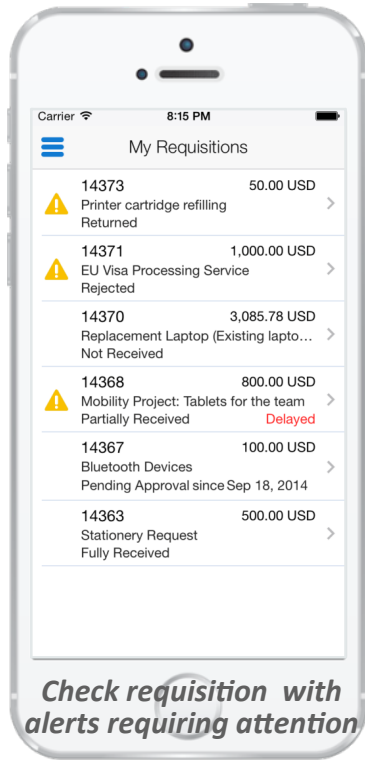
Carrier 8:15 PM

My Requisitions

14373 50.00 USD
Printer cartridge refilling
Returned

14371 1,000.00 USD
EU Visa Processing Service
Rejected

14370 3,085.78 USD
Replacement Laptop (Existing lapto...
Not Received

14368 800.00 USD
Mobility Project: Tablets for the team
Partially Received Delayed

14367 100.00 USD
Bluetooth Devices
Pending Approval since Sep 18, 2014

14363 500.00 USD
Stationery Request
Fully Received

Check requisition with alerts requiring attention